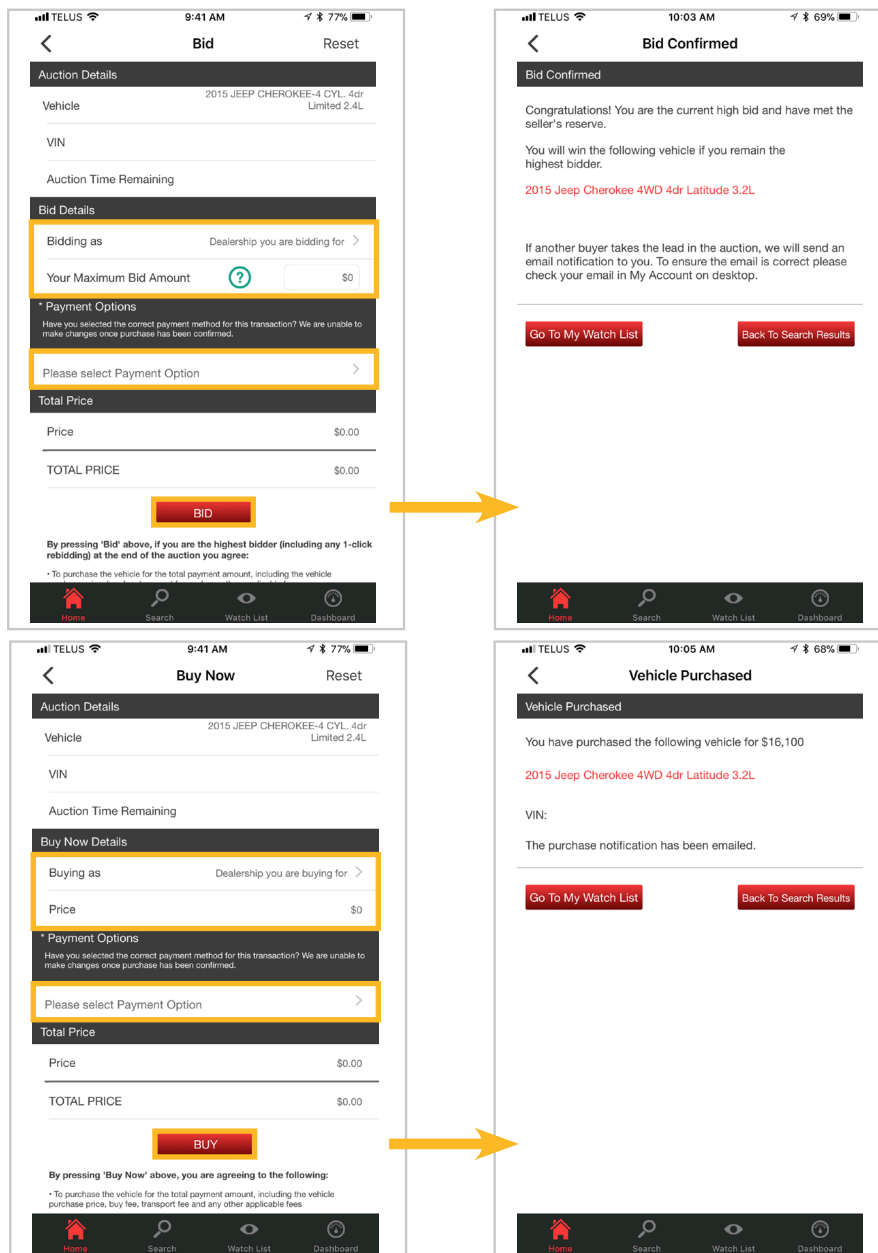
TELUS 9:41 AM 77%

Bid Reset

Auction Details

Vehicle 2015 JEEP CHEROKEE-4 CYL. 4dr Limited 2.4L

VIN

Auction Time Remaining

Bid Details

Bidding as Dealership you are bidding for

Your Maximum Bid Amount ? $0

* Payment Options

Have you selected the correct payment method for this transaction? We are unable to make changes once purchase has been confirmed.

Please select Payment Option

Total Price

Price $0.00

TOTAL PRICE $0.00

BID

By pressing 'Bid' above, if you are the highest bidder (including any 1-click rebidding) at the end of the auction you agree:

• To purchase the vehicle for the total payment amount, including the vehicle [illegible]

Home Search Watch List Dashboard

TELUS 10:03 AM 69%

Bid Confirmed

Bid Confirmed

Congratulations! You are the current high bid and have met the seller's reserve.

You will win the following vehicle if you remain the highest bidder.

2015 Jeep Cherokee 4WD 4dr Latitude 3.2L

If another buyer takes the lead in the auction, we will send an email notification to you. To ensure the email is correct please check your email in My Account on desktop.

Go To My Watch List Back To Search Results

Home Search Watch List Dashboard

TELUS 9:41 AM 77%

Buy Now Reset

Auction Details

Vehicle 2015 JEEP CHEROKEE-4 CYL. 4dr Limited 2.4L

VIN

Auction Time Remaining

Buy Now Details

Buying as Dealership you are buying for

Price $0

* Payment Options

Have you selected the correct payment method for this transaction? We are unable to make changes once purchase has been confirmed.

Please select Payment Option

Total Price

Price $0.00

TOTAL PRICE $0.00

BUY

By pressing 'Buy Now' above, you are agreeing to the following:

• To purchase the vehicle for the total payment amount, including the vehicle purchase price, buy fee, transport fee and any other applicable fees

Home Search Watch List Dashboard

TELUS 10:05 AM 68%

Vehicle Purchased

Vehicle Purchased

You have purchased the following vehicle for $16,100

2015 Jeep Cherokee 4WD 4dr Latitude 3.2L

VIN:

The purchase notification has been emailed.

Go To My Watch List Back To Search Results

Home Search Watch List Dashboard